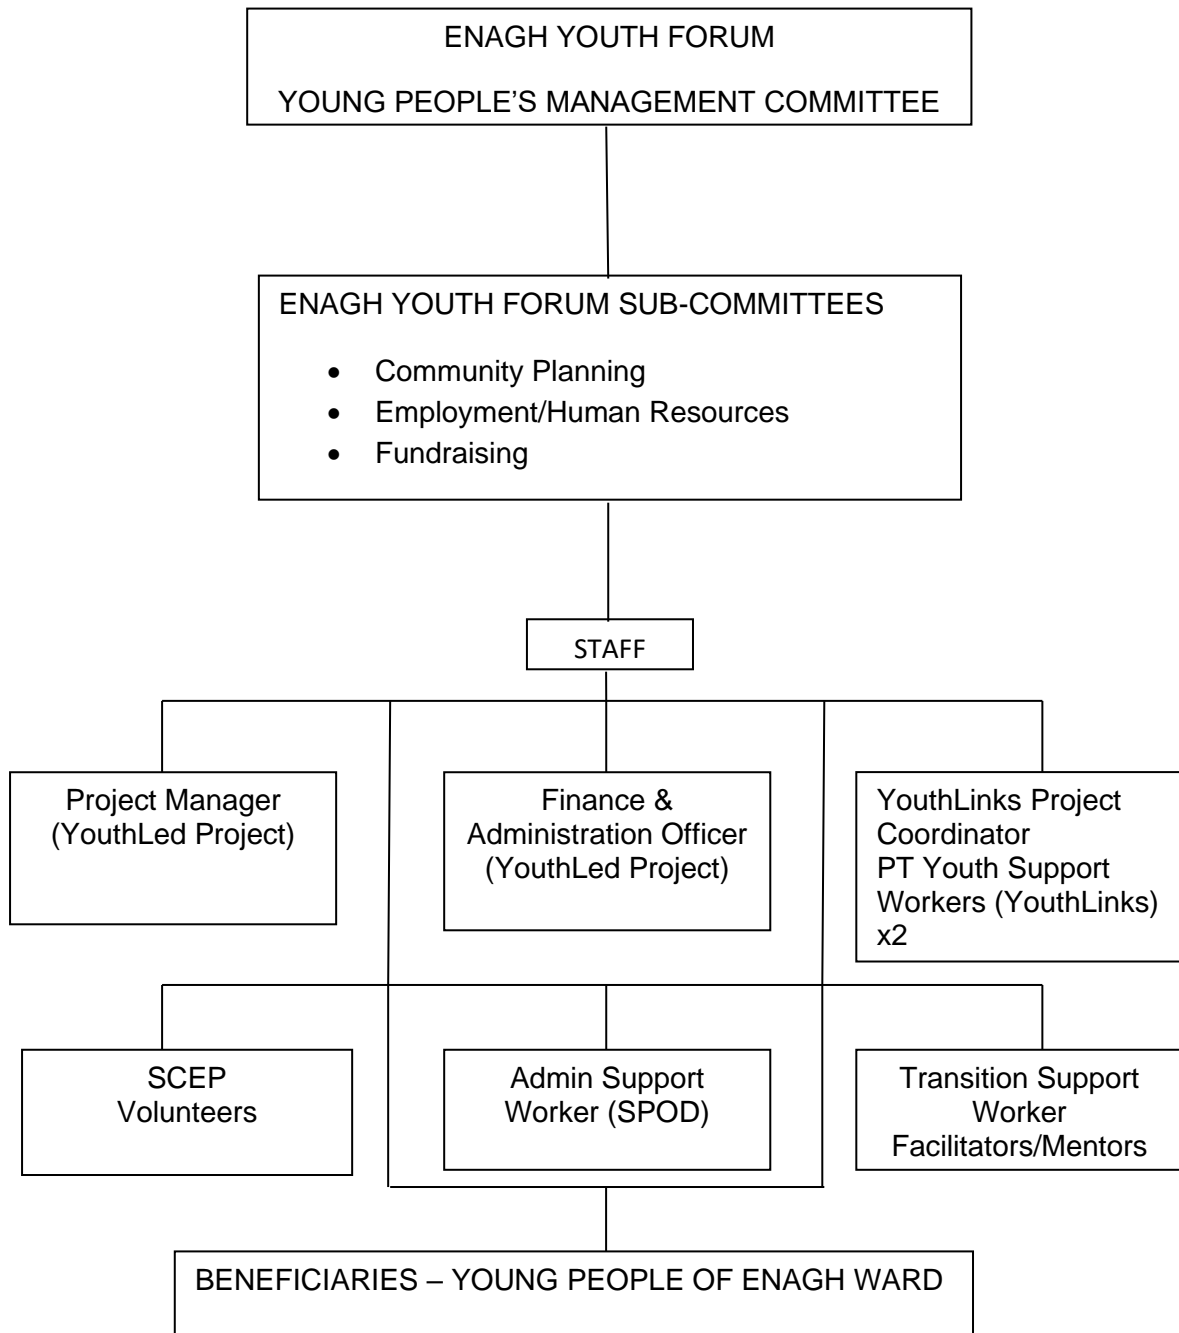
ENAGH YOUTH FORUM

YOUNG PEOPLE'S MANAGEMENT COMMITTEE

ENAGH YOUTH FORUM SUB-COMMITTEES

- Community Planning
- Employment/Human Resources
- Fundraising

STAFF

Project Manager (YouthLed Project)

Finance & Administration Officer (YouthLed Project)

YouthLinks Project Coordinator
PT Youth Support Workers (YouthLinks) x2

SCEP Volunteers

Admin Support Worker (SPOD)

Transition Support Worker
Facilitators/Mentors

BENEFICIARIES – YOUNG PEOPLE OF ENAGH WARD